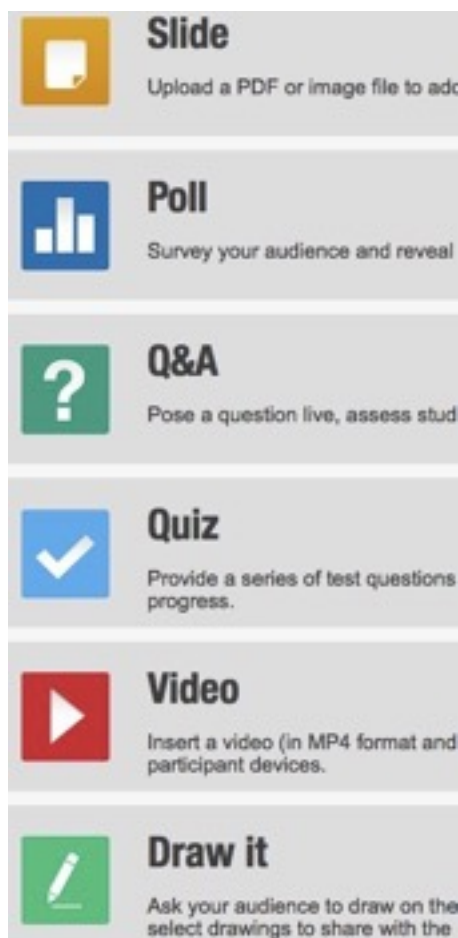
Slide

Upload a PDF or image file to add

Poll

Survey your audience and reveal

Q&A

Pose a question live, assess stud

Quiz

Provide a series of test questions progress.

Video

Insert a video (in MP4 format and participant devices.

Draw it

Ask your audience to draw on the select drawings to share with the